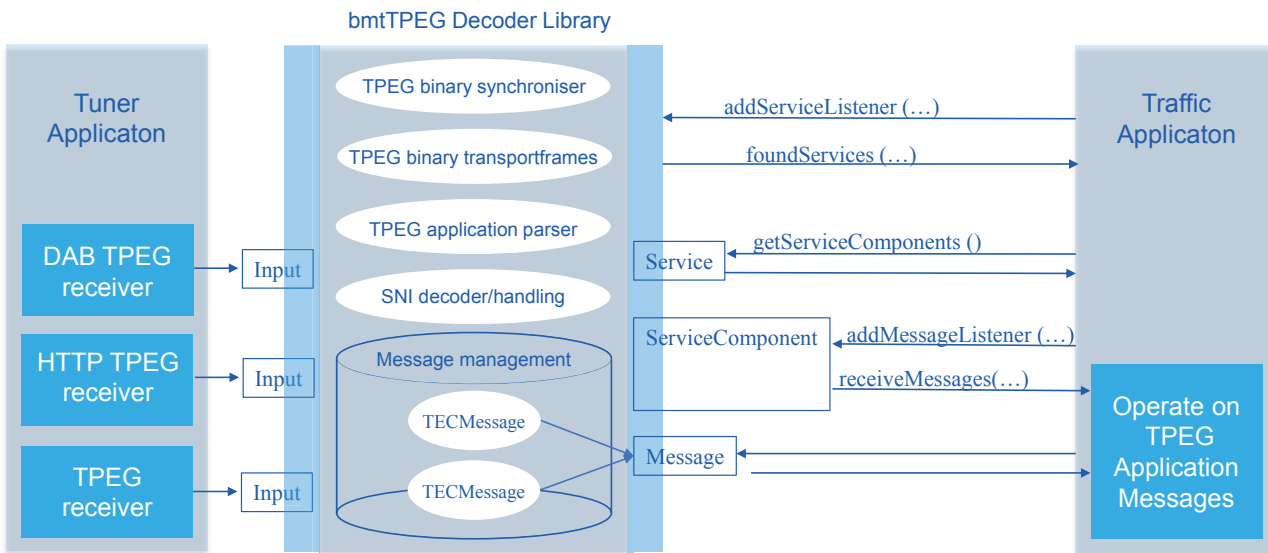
bmtTPEG Decoder Library

Tuner Applicaton

DAB TPEG receiver

HTTP TPEG receiver

TPEG receiver

Input

Input

Input

TPEG binary synchroniser

TPEG binary transportframes

TPEG application parser

SNI decoder/handling

Message management

TECMessage

TECMessage

Service

ServiceComponent

Message

addServiceListener (…)

foundServices (…)

getServiceComponents ()

addMessageListener (…)

receiveMessages(…)

Traffic Applicaton

Operate on TPEG Application Messages